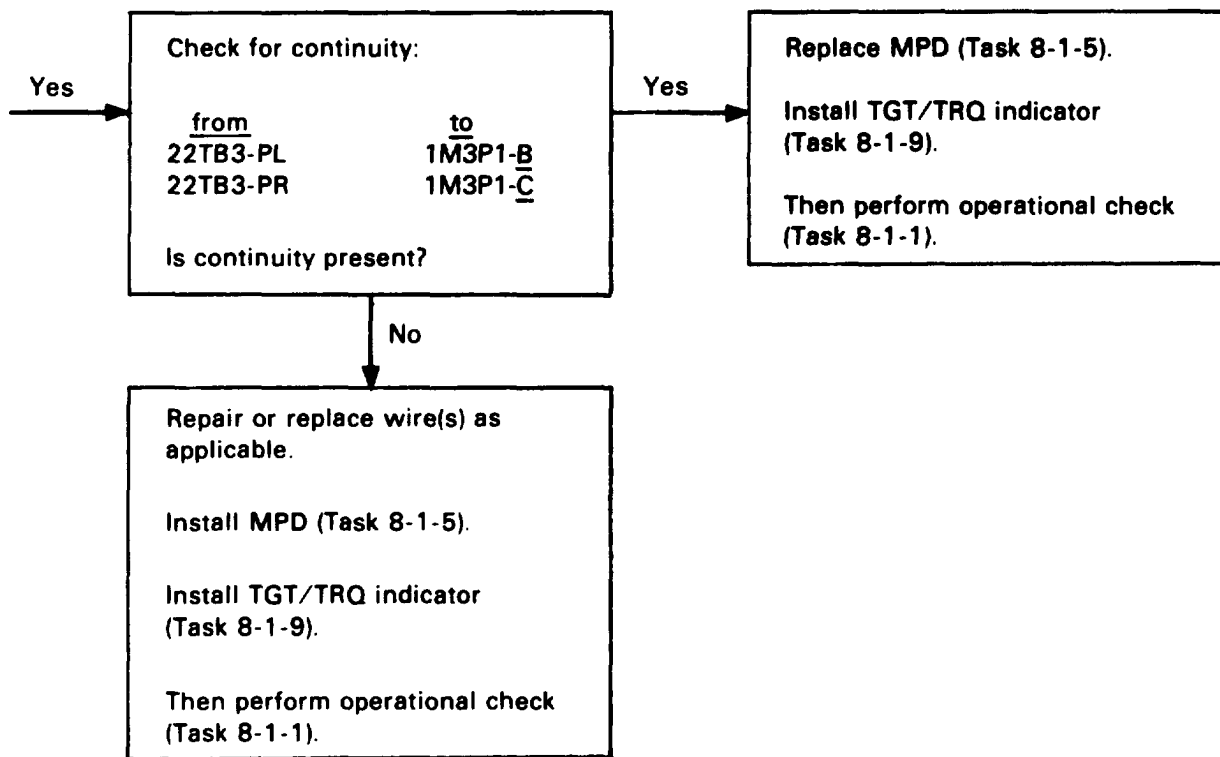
Yes

Check for continuity:

| from | to |
|---|---|
| 22TB3-PL | 1M3P1-B |
| 22TB3-PR | 1M3P1-$\underline{C}$ |

Is continuity present?

Yes

Replace MPD (Task 8-1-5).

Install TGT/TRQ indicator (Task 8-1-9).

Then perform operational check (Task 8-1-1).

No

Repair or replace wire(s) as applicable.

Install MPD (Task 8-1-5).

Install TGT/TRQ indicator (Task 8-1-9).

Then perform operational check (Task 8-1-1).